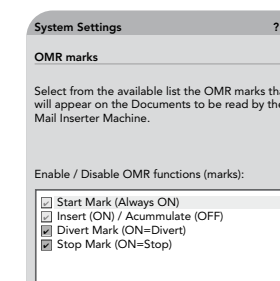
System Settings

?

OMR marks

Select from the available list the OMR marks that will appear on the Documents to be read by the Mail Inserter Machine.

Enable / Disable OMR functions (marks):

Start Mark (Always ON)
Insert (ON) / Acummulate (OFF)
Divert Mark (ON=Divert)
Stop Mark (ON=Stop)